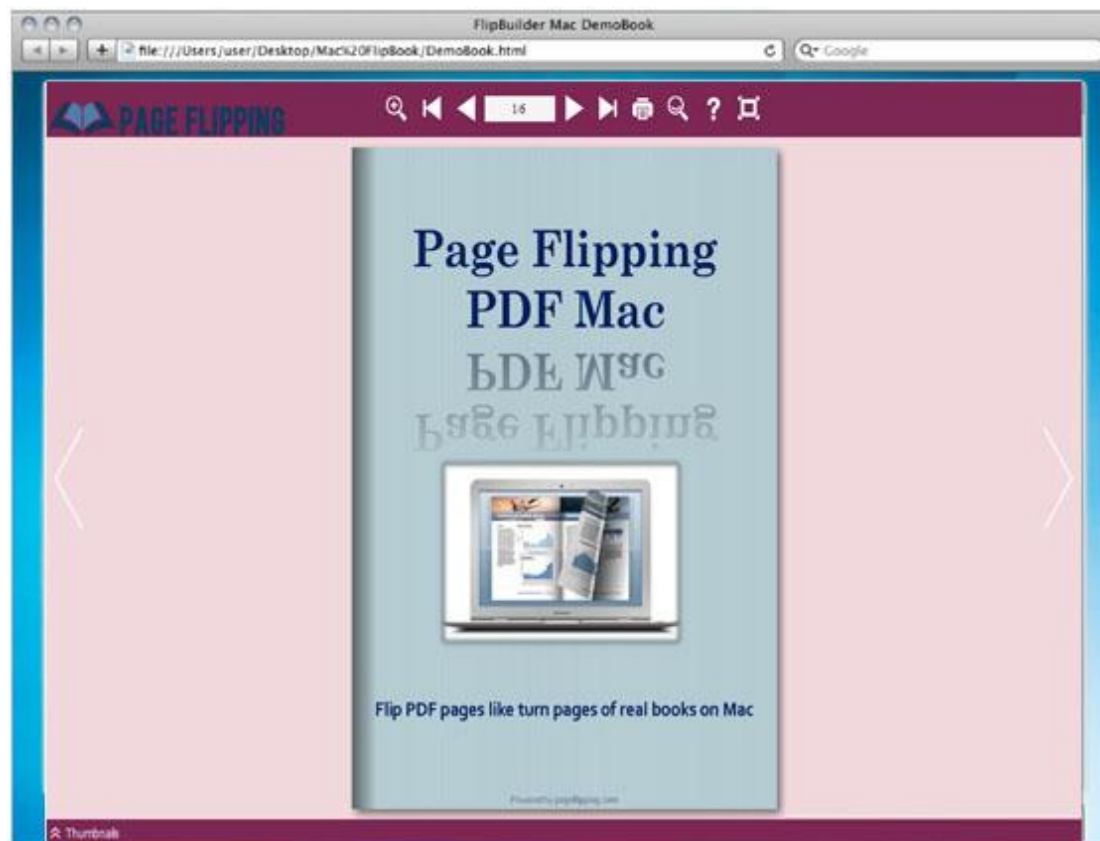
FlipBuilder Mac DemoBook

file:///Users/user/Desktop/Mac%20FlipBook/DemoBook.html

Google

PAGE FLIPPING

16

?

Page Flipping
PDF Mac

PDF Mac
Page Flipping

Flip PDF pages like turn pages of real books on Mac

Powered by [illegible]

Thumbnails